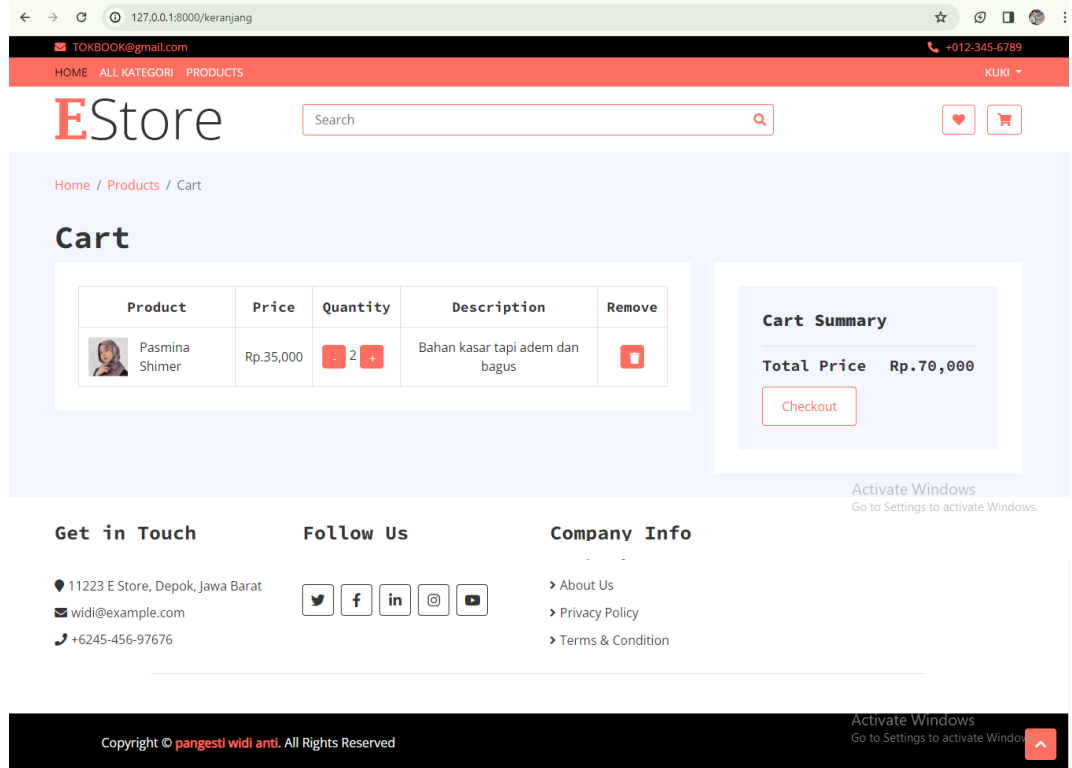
127.0.0.1:8000/keranjang

TOKBOOK@gmail.com
+012-345-6789

HOME ALL KATEGORI PRODUCTS
KUKI

EStore

Search

Home / Products / Cart

Cart

| Product | Price | Quantity | Description | Remove |
|---|---|---|---|---|
| Pasmina Shimer | Rp.35,000 | - 2 + | Bahan kasar tapi adem dan bagus | |

Cart Summary

Total Price Rp.70,000

Checkout

Activate Windows
Go to Settings to activate Windows.

Get in Touch

11223 E Store, Depok, Jawa Barat
widi@example.com
+6245-456-97676

Follow Us

Company Info

About Us
Privacy Policy
Terms & Condition

Copyright © pangesti widi anti. All Rights Reserved

Activate Windows
Go to Settings to activate Windows.